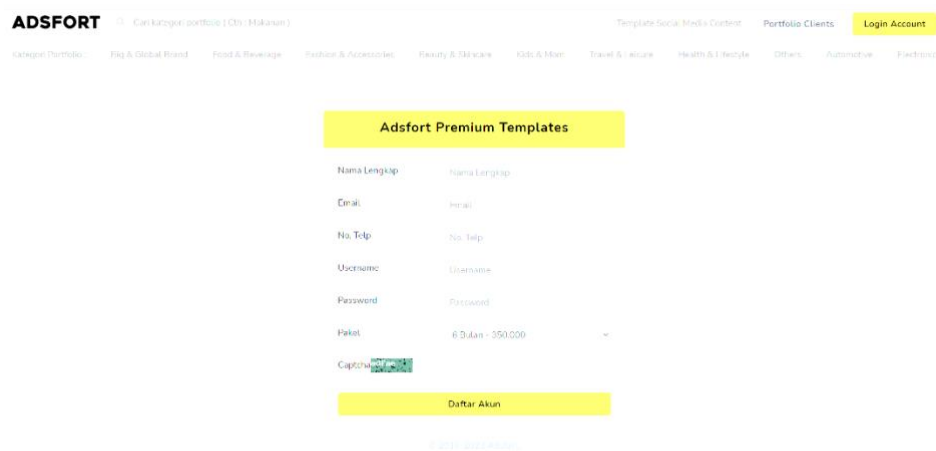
ADSFORT Cari kategori portfolio ( Cth : Makanan )

Template Social Media Content Portfolio Clients Login Account

Kategori Portfolio Big & Global Brand Food & Beverage Fashion & Accessories Beauty & Skincare Kids & Mom Travel & Leisure Health & Lifestyle Others Automotive Electronic

Adsfort Premium Templates

Nama Lengkap Nama Lengkap

Email Email

No. Telp No. Telp

Username Username

Password Password

Paket 6 Bulan - 350.000

Captcha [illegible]

Daftar Akun

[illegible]